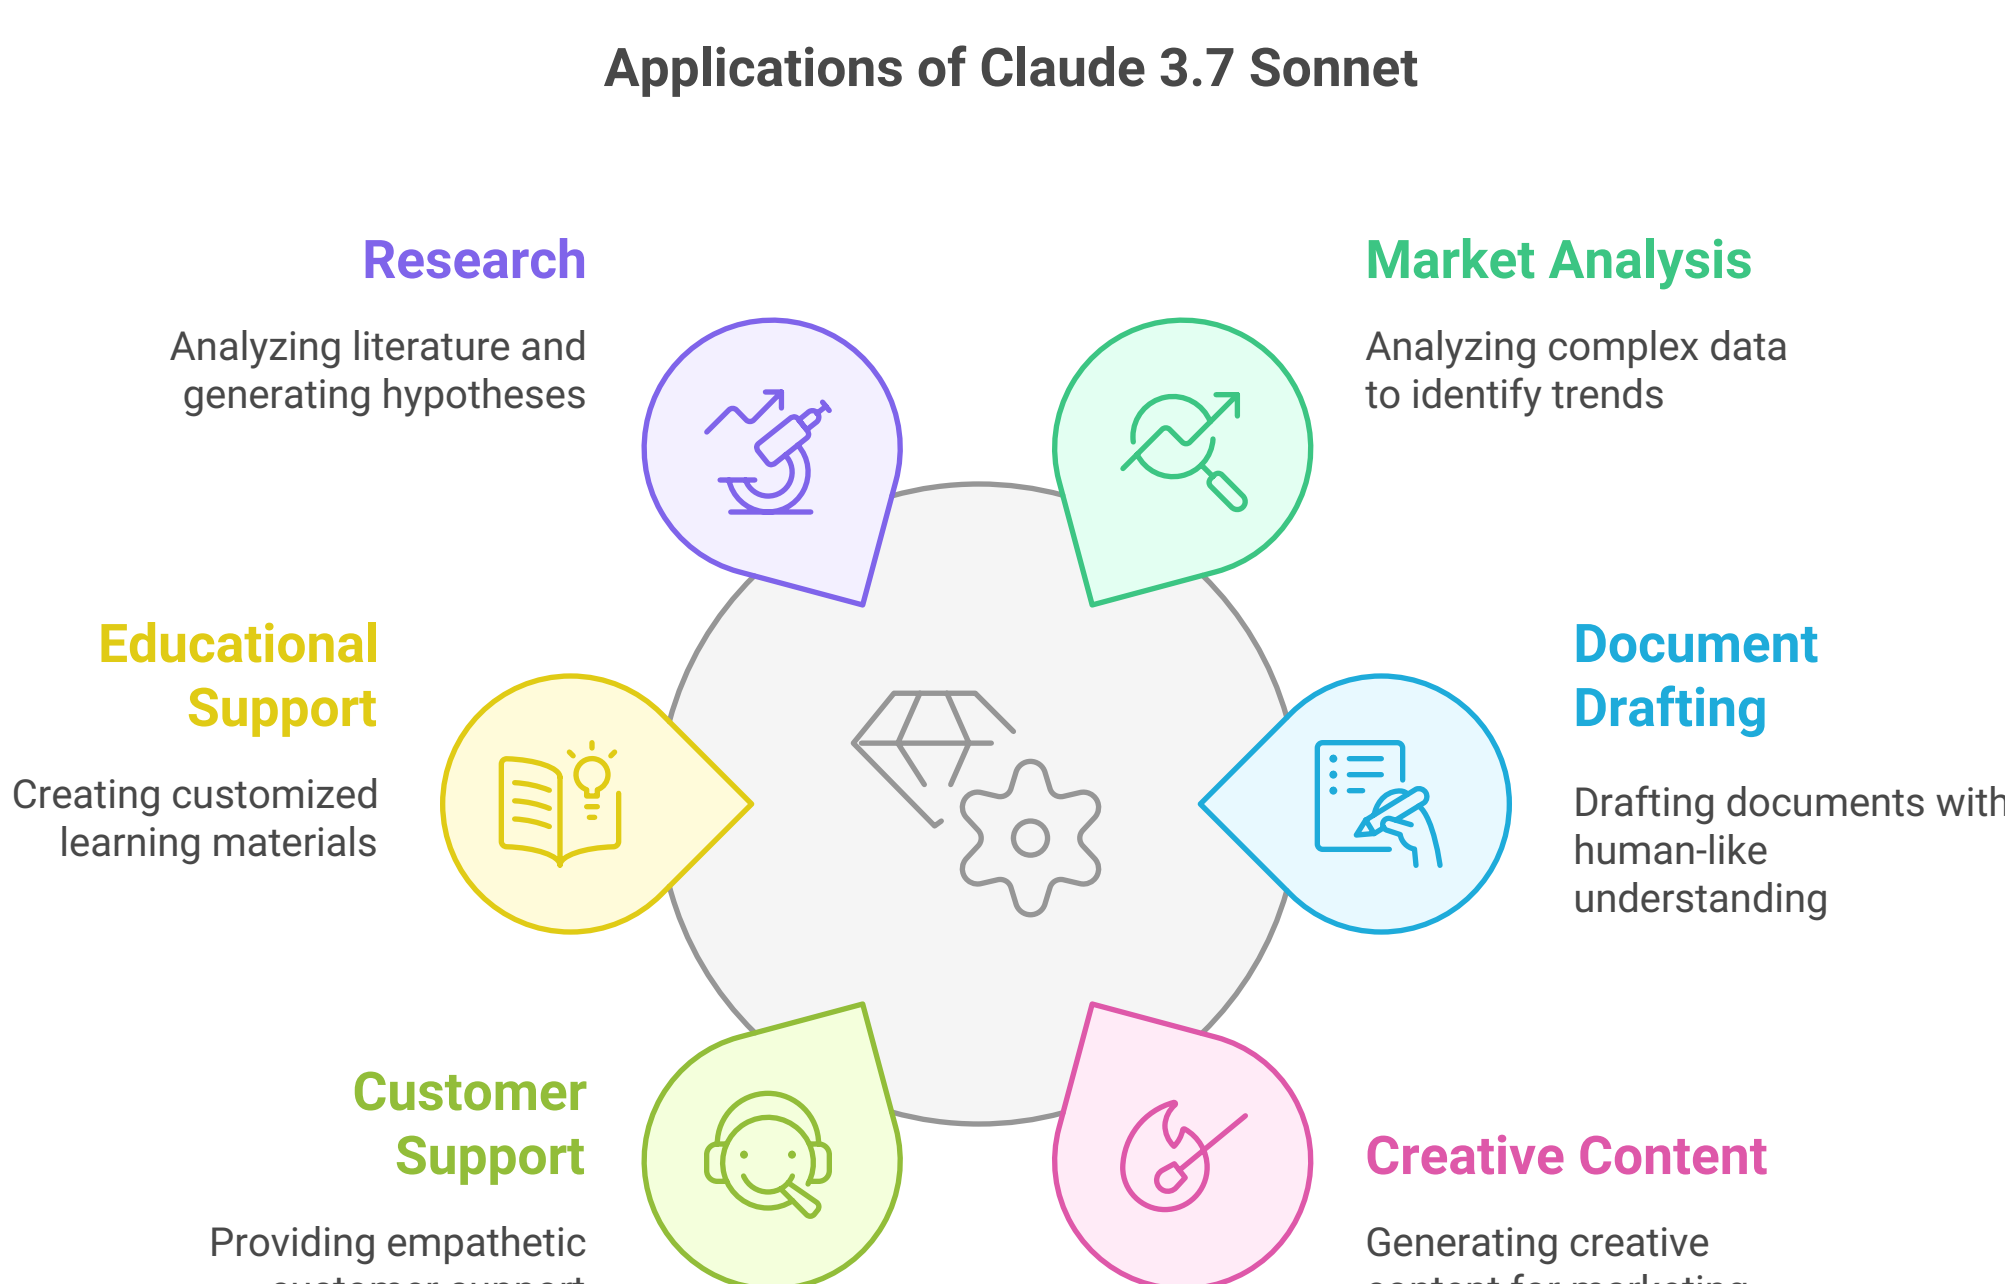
Applications of Claude 3.7 Sonnet

Research

Analyzing literature and generating hypotheses

Market Analysis

Analyzing complex data to identify trends

Educational Support

Creating customized learning materials

Document Drafting

Drafting documents with human-like understanding

Customer Support

Providing empathetic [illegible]

Creative Content

Generating creative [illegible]